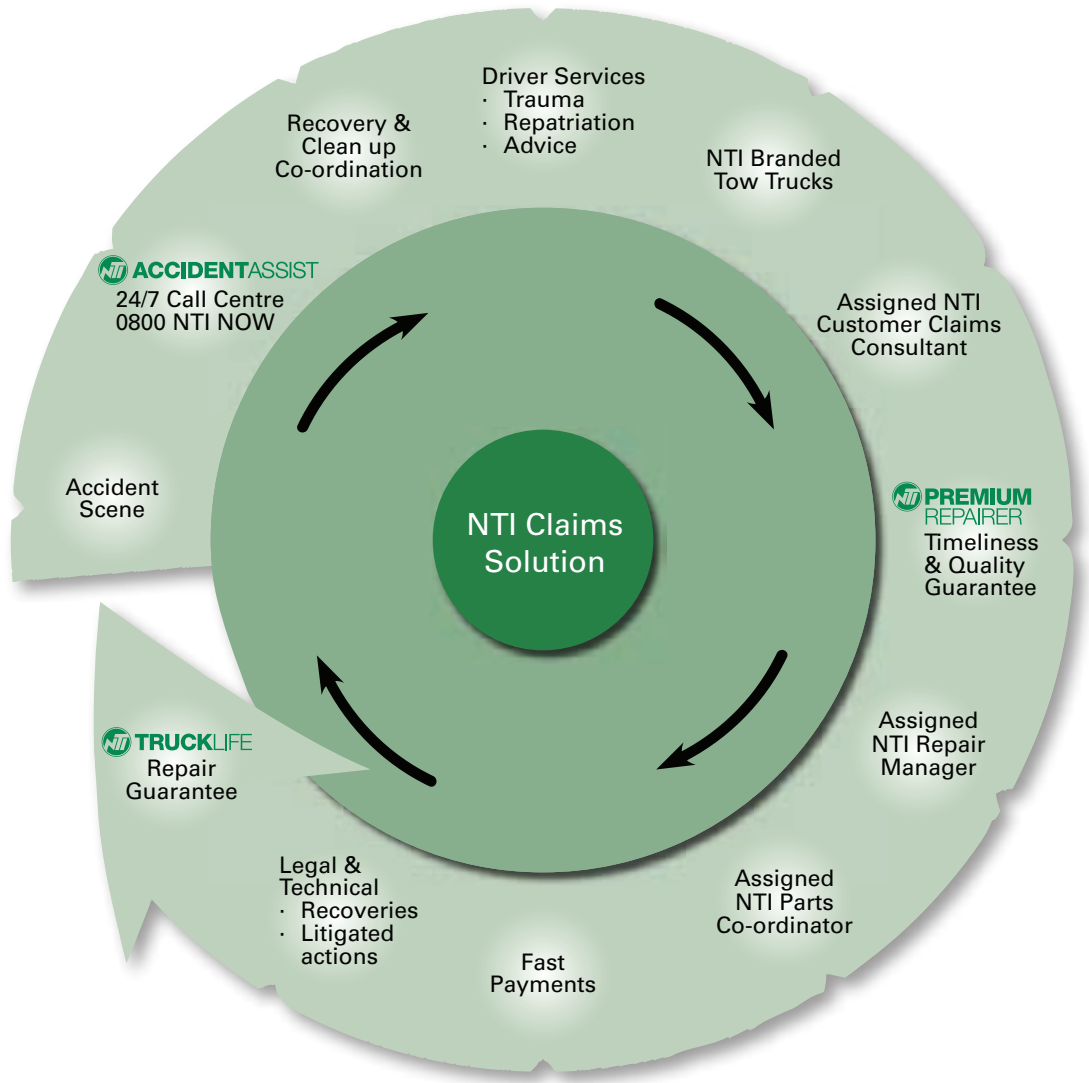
Driver Services
· Trauma
· Repatriation
· Advice

NTI Branded Tow Trucks

Assigned NTI Customer Claims Consultant

NTI PREMIUM REPAIRER
Timeliness & Quality Guarantee

Assigned NTI Repair Manager

Assigned NTI Parts Co-ordinator

Fast Payments

Legal & Technical
· Recoveries
· Litigated actions

NTI TRUCKLIFE
Repair Guarantee

Accident Scene

NTI ACCIDENTASSIST
24/7 Call Centre
0800 NTI NOW

Recovery & Clean up Co-ordination

NTI Claims Solution